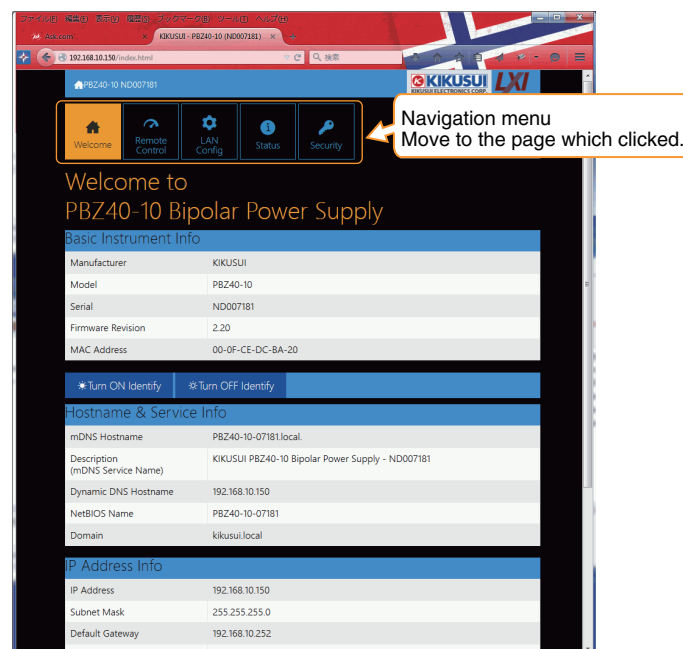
ファイル(F) 編集(E) 表示(V) 履歴(S) ブックマーク(B) ツール(T) ヘルプ(H)

Ads.com

KIKUSUI - PBZ40-10 (ND007181)

192.168.10.150/index.html

検索

PBZ40-10 ND007181

KIKUSUI
KIKUSUI ELECTRONICS CORP.

LXI

Welcome

Remote Control

LAN Config

Status

Security

Navigation menu
Move to the page which clicked.

Welcome to
PBZ40-10 Bipolar Power Supply

Basic Instrument Info

| | |
|---|---|
| Manufacturer | KIKUSUI |
| Model | PBZ40-10 |
| Serial | ND007181 |
| Firmware Revision | 2.20 |
| MAC Address | 00-0F-CE-DC-BA-20 |

Turn ON Identify

Turn OFF Identify

Hostname & Service Info

| | |
|---|---|
| mDNS Hostname | PBZ40-10-07181.local. |
| Description (mDNS Service Name) | KIKUSUI PBZ40-10 Bipolar Power Supply - ND007181 |
| Dynamic DNS Hostname | 192.168.10.150 |
| NetBIOS Name | PBZ40-10-07181 |
| Domain | kikusui.local |

IP Address Info

| | |
|---|---|
| IP Address | 192.168.10.150 |
| Subnet Mask | 255.255.255.0 |
| Default Gateway | 192.168.10.252 |